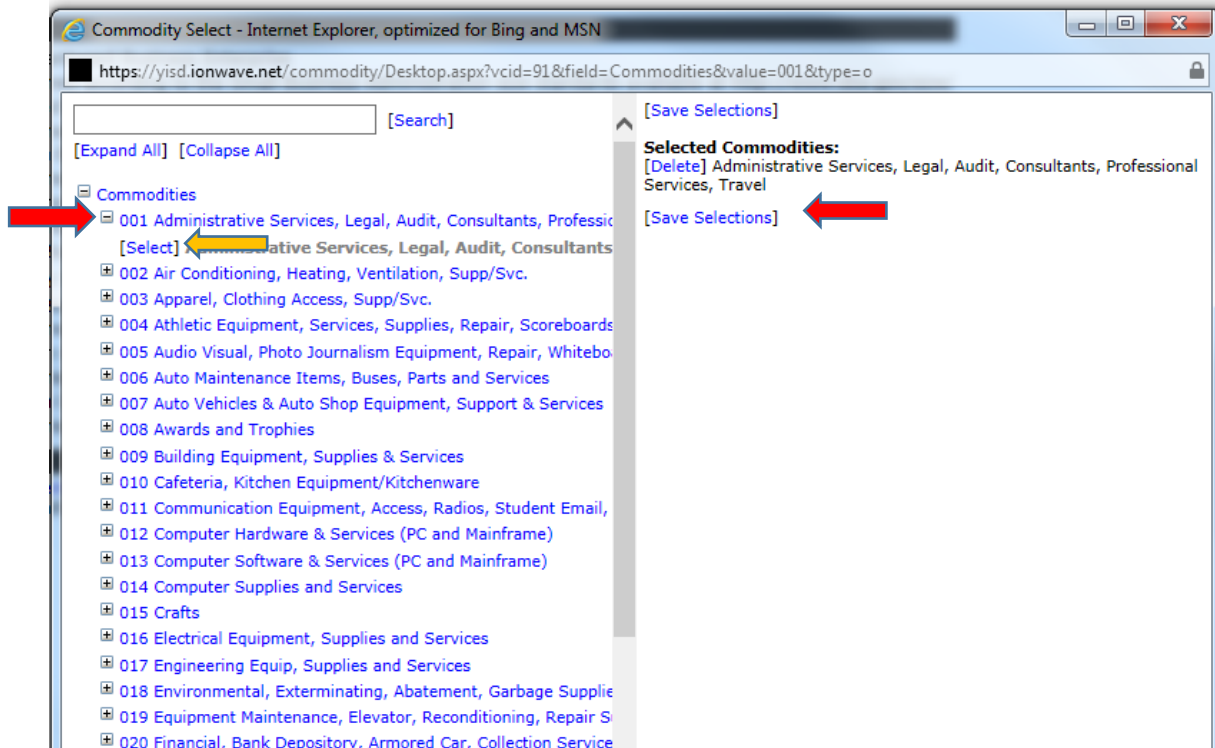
Commodity Select - Internet Explorer, optimized for Bing and MSN

https://yisd.ionwave.net/commodity/Desktop.aspx?vcid=91&field=Commodities&value=001&type=o

[Search]

[Expand All] [Collapse All]

Commodities

001 Administrative Services, Legal, Audit, Consultants, Professio

[Select] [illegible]strative Services, Legal, Audit, Consultants

002 Air Conditioning, Heating, Ventilation, Supp/Svc.

003 Apparel, Clothing Access, Supp/Svc.

004 Athletic Equipment, Services, Supplies, Repair, Scoreboards

005 Audio Visual, Photo Journalism Equipment, Repair, Whitebo

006 Auto Maintenance Items, Buses, Parts and Services

007 Auto Vehicles & Auto Shop Equipment, Support & Services

008 Awards and Trophies

009 Building Equipment, Supplies & Services

010 Cafeteria, Kitchen Equipment/Kitchenware

011 Communication Equipment, Access, Radios, Student Email,

012 Computer Hardware & Services (PC and Mainframe)

013 Computer Software & Services (PC and Mainframe)

014 Computer Supplies and Services

015 Crafts

016 Electrical Equipment, Supplies and Services

017 Engineering Equip, Supplies and Services

018 Environmental, Exterminating, Abatement, Garbage Supplie

019 Equipment Maintenance, Elevator, Reconditioning, Repair S

020 Financial, Bank Depository, Armored Car, Collection Service

[Save Selections]

Selected Commodities:
[Delete] Administrative Services, Legal, Audit, Consultants, Professional Services, Travel

[Save Selections]